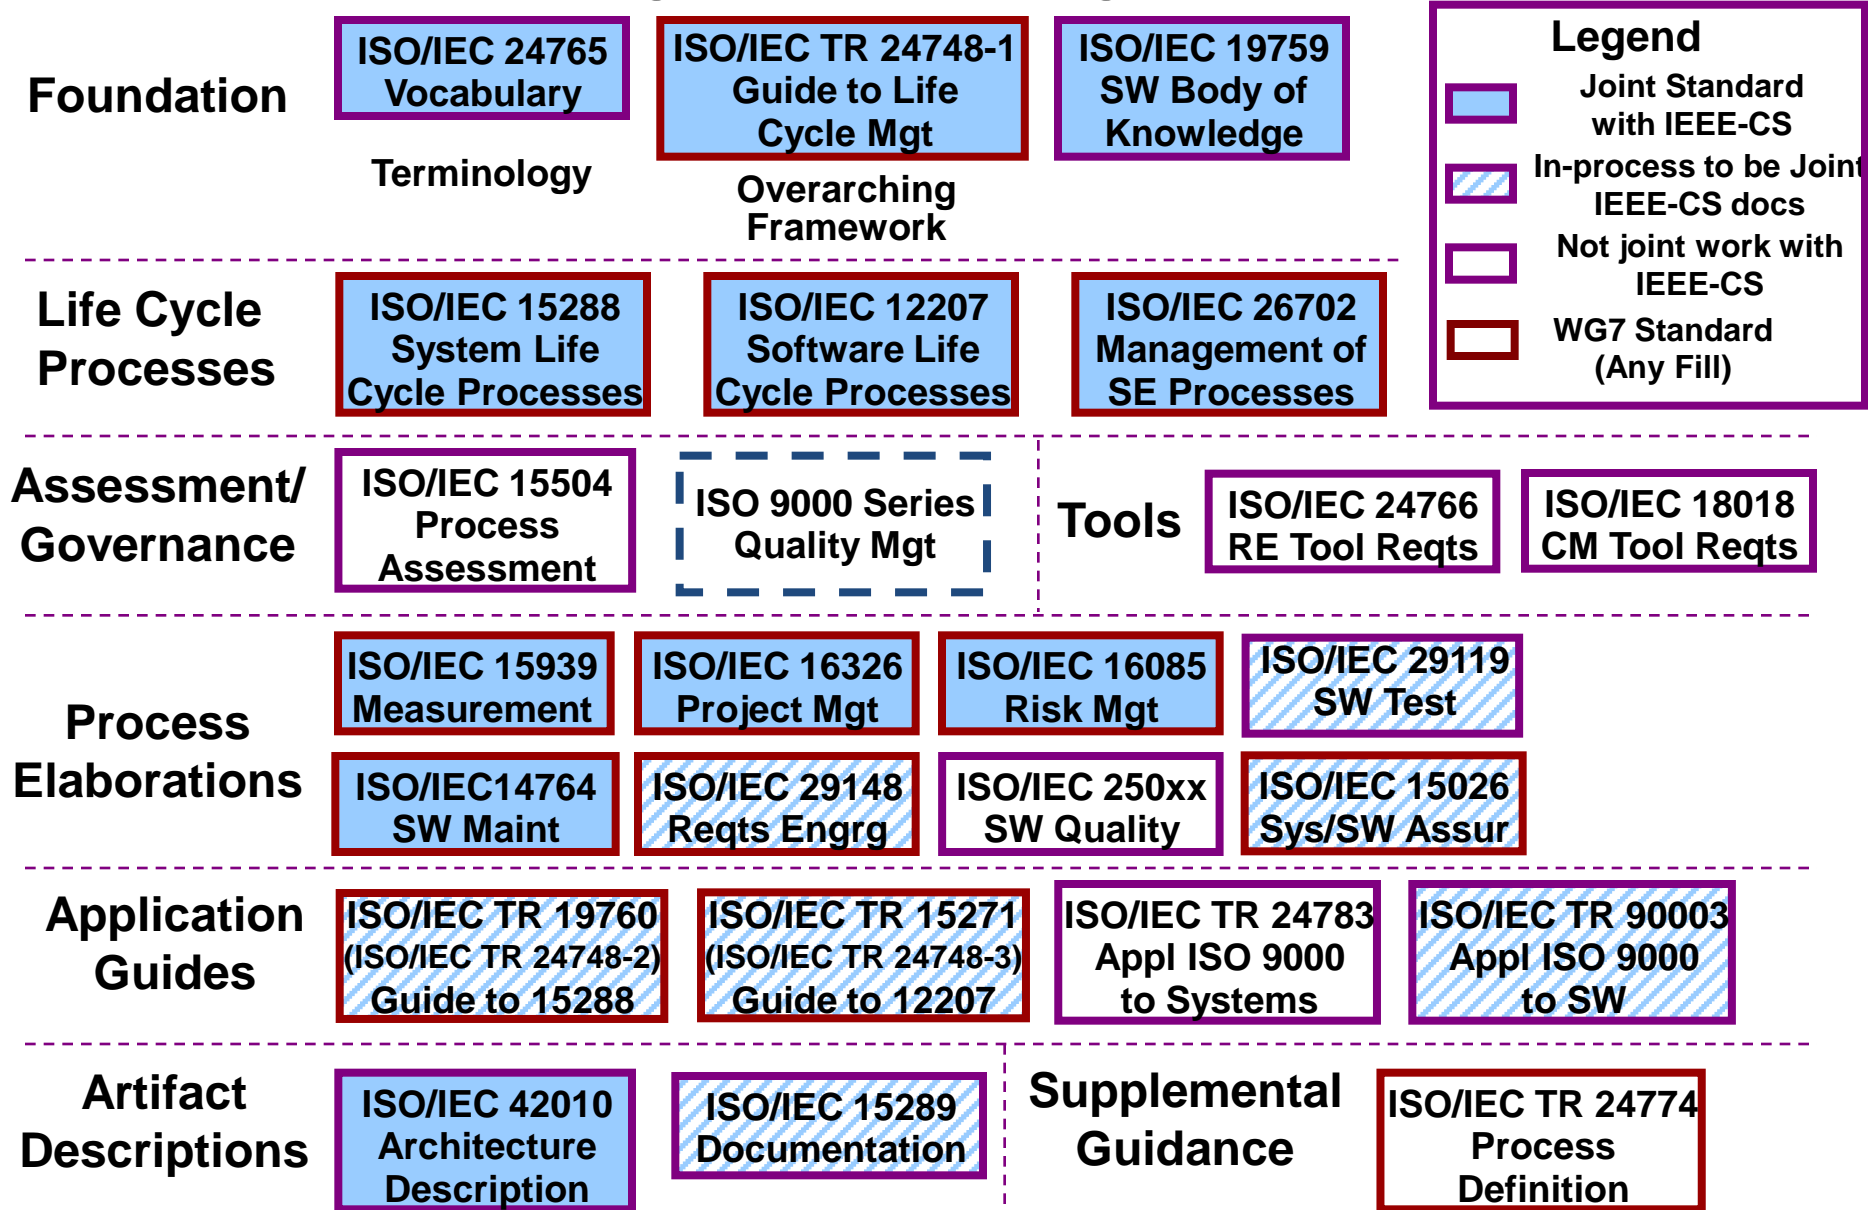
Foundation

ISO/IEC 24765 Vocabulary

Terminology

ISO/IEC TR 24748-1 Guide to Life Cycle Mgt

Overarching Framework

ISO/IEC 19759 SW Body of Knowledge

Legend

Joint Standard with IEEE-CS

In-process to be Joint IEEE-CS docs

Not joint work with IEEE-CS

WG7 Standard (Any Fill)

Life Cycle Processes

ISO/IEC 15288 System Life Cycle Processes

ISO/IEC 12207 Software Life Cycle Processes

ISO/IEC 26702 Management of SE Processes

Assessment/ Governance

ISO/IEC 15504 Process Assessment

ISO 9000 Series Quality Mgt

Tools

ISO/IEC 24766 RE Tool Reqts

ISO/IEC 18018 CM Tool Reqts

Process Elaborations

ISO/IEC 15939 Measurement

ISO/IEC 16326 Project Mgt

ISO/IEC 16085 Risk Mgt

ISO/IEC 29119 SW Test

ISO/IEC14764 SW Maint

ISO/IEC 29148 Reqts Engrg

ISO/IEC 250xx SW Quality

ISO/IEC 15026 Sys/SW Assur

Application Guides

ISO/IEC TR 19760 (ISO/IEC TR 24748-2) Guide to 15288

ISO/IEC TR 15271 (ISO/IEC TR 24748-3) Guide to 12207

ISO/IEC TR 24783 Appl ISO 9000 to Systems

ISO/IEC TR 90003 Appl ISO 9000 to SW

Artifact Descriptions

ISO/IEC 42010 Architecture Description

ISO/IEC 15289 Documentation

Supplemental Guidance

ISO/IEC TR 24774 Process Definition